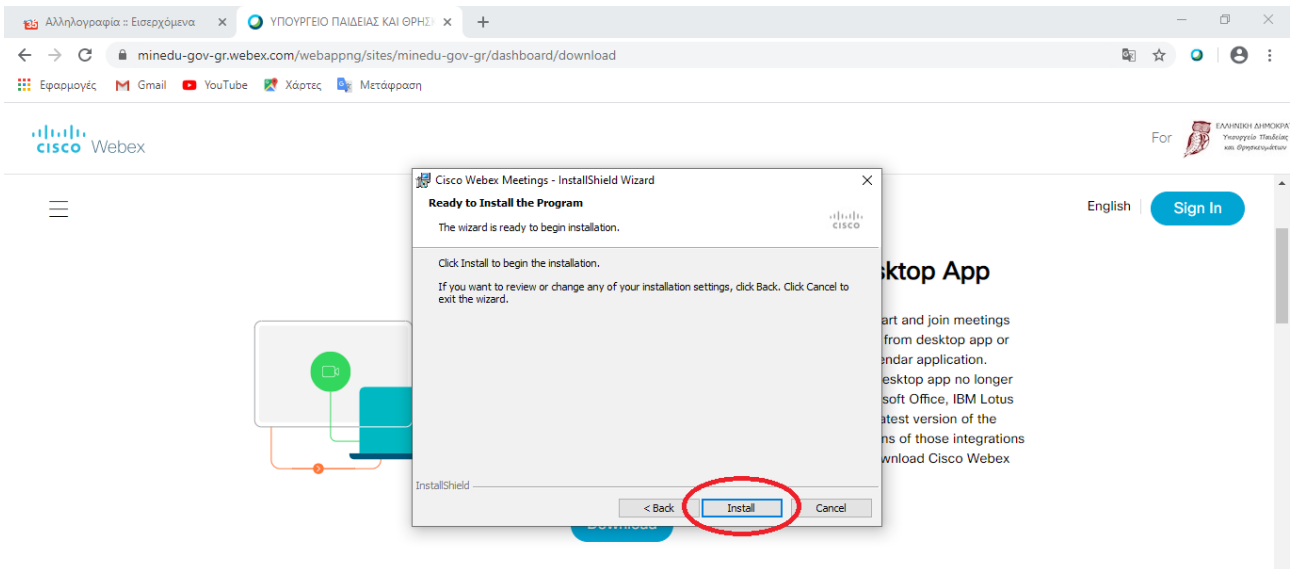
Αλληλογραφία :: Εισερχόμενα ×
ΥΠΟΥΡΓΕΙΟ ΠΑΙΔΕΙΑΣ ΚΑΙ ΘΡΗΣ ×
+

minedu-gov-gr.webex.com/webappng/sites/minedu-gov-gr/dashboard/download

Εφαρμογές Gmail YouTube Χάρτες Μετάφραση

cisco Webex

For ΕΛΛΗΝΙΚΗ ΔΗΜΟΚΡΑ Υπουργείο Παιδείας και Θρησκευμάτων

English Sign In

Cisco Webex Meetings - InstallShield Wizard ×

Ready to Install the Program

The wizard is ready to begin installation.

cisco

Click Install to begin the installation.

If you want to review or change any of your installation settings, click Back. Click Cancel to exit the wizard.

InstallShield

< Back Install Cancel

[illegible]sktop App

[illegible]art and join meetings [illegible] from desktop app or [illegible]endar application. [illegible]esktop app no longer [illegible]soft Office, IBM Lotus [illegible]atest version of the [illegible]ns of those integrations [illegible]wnload Cisco Webex

Download